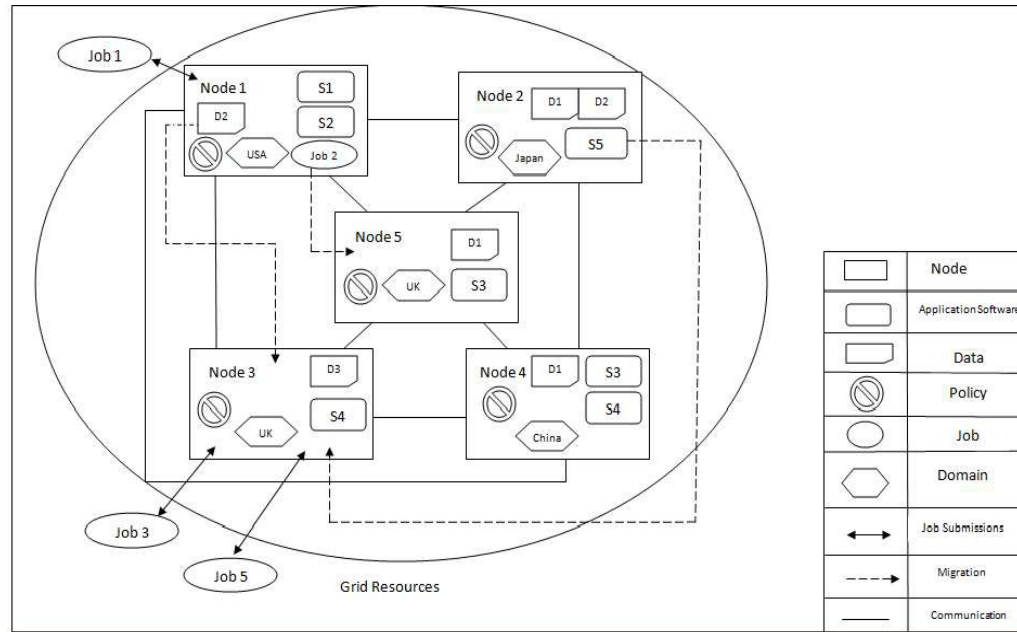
Job 1

Node 1
S1
D2
S2
USA
Job 2

Node 2
D1
D2
Japan
S5

Node 5
D1
UK
S3

Node 3
D3
UK
S4

Node 4
D1
S3
S4
China

Job 3

Job 5

Grid Resources

| | |
|---|---|
| | Node |
| | Application Software |
| | Data |
| | Policy |
| | Job |
| | Domain |
| | Job Submissions |
| | Migration |
| | Communication |